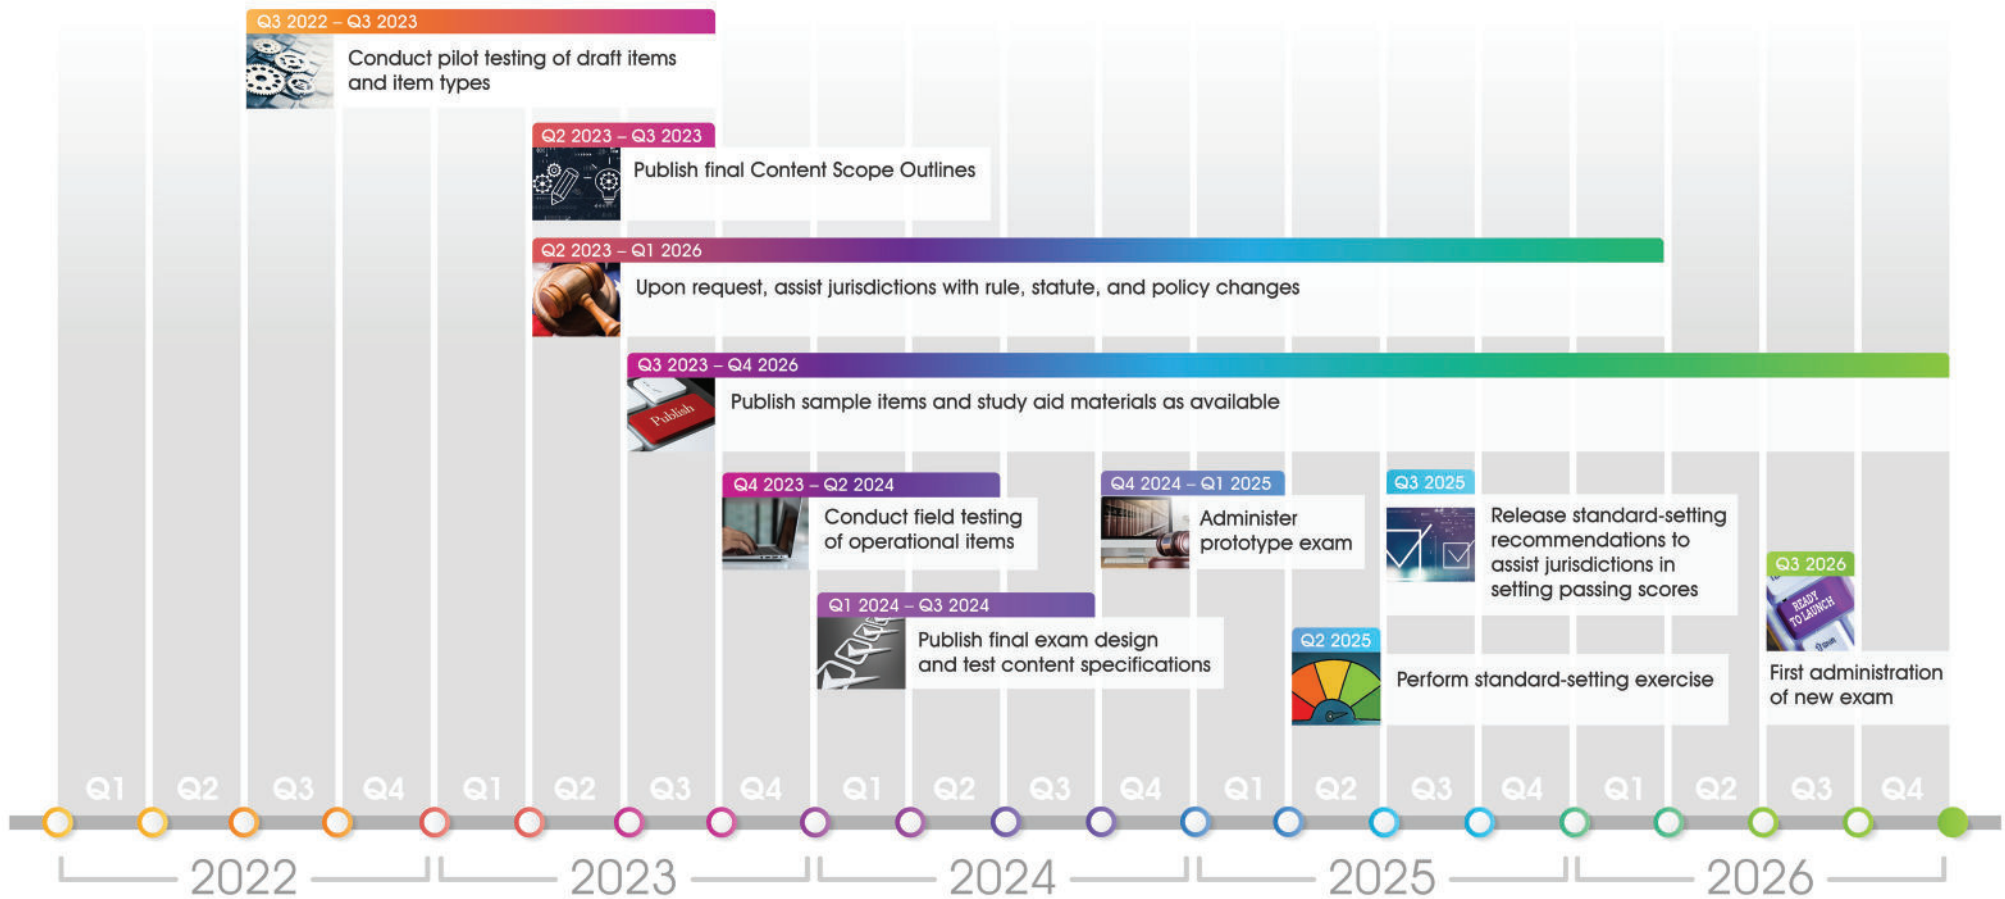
Q3 2022 – Q3 2023
Conduct pilot testing of draft items and item types

Q2 2023 – Q3 2023
Publish final Content Scope Outlines

Q2 2023 – Q1 2026
Upon request, assist jurisdictions with rule, statute, and policy changes

Q3 2023 – Q4 2026
Publish
Publish sample items and study aid materials as available

Q4 2023 – Q2 2024
Conduct field testing of operational items

Q4 2024 – Q1 2025
Administer prototype exam

Q3 2025
Release standard-setting recommendations to assist jurisdictions in setting passing scores

Q1 2024 – Q3 2024
Publish final exam design and test content specifications

Q2 2025
Perform standard-setting exercise

Q3 2026
READY TO LAUNCH
First administration of new exam

Q1 Q2 Q3 Q4 Q1 Q2 Q3 Q4 Q1 Q2 Q3 Q4 Q1 Q2 Q3 Q4 Q1 Q2 Q3 Q4

2022 2023 2024 2025 2026